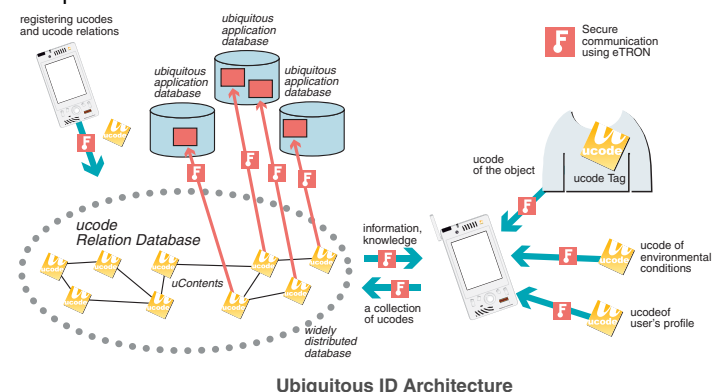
registering ucodes and ucode relations

ubiquitous application database

ubiquitous application database

ubiquitous application database

Secure communication using eTRON

ucode

ucode of the object

ucode

ucode Tag

ucode Relation Database

information, knowledge

ucode of environmental conditions

uContents

a collection of ucodes

ucodeof user's profile

widely distributed database

Ubiquitous ID Architecture